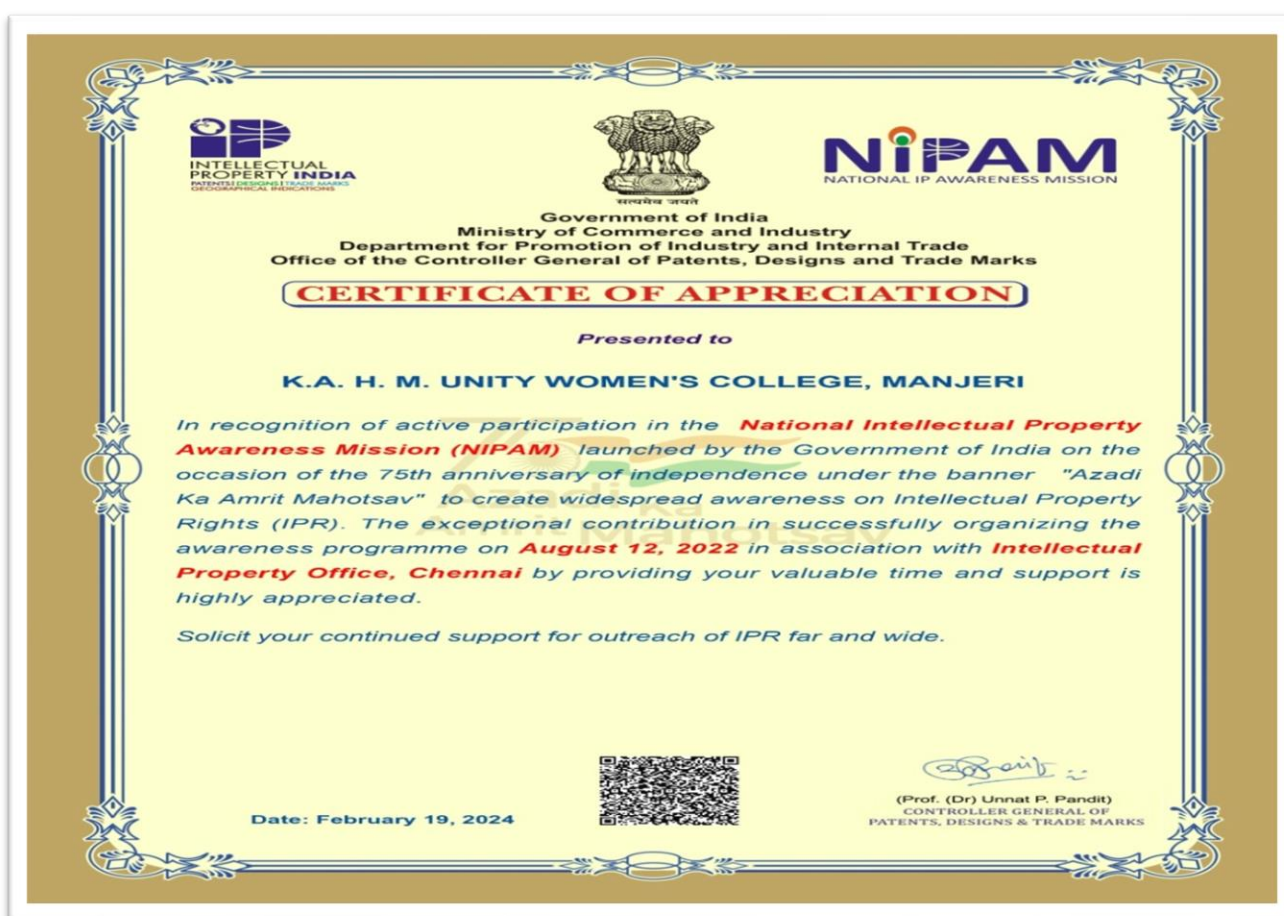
IP
INTELLECTUAL PROPERTY INDIA
PATENTS | DESIGNS | TRADE MARKS
GEOGRAPHICAL INDICATIONS

सत्यमेव जयते

NIPAM
NATIONAL IP AWARENESS MISSION

Government of India
Ministry of Commerce and Industry
Department for Promotion of Industry and Internal Trade
Office of the Controller General of Patents, Designs and Trade Marks

CERTIFICATE OF APPRECIATION

Presented to

K.A. H. M. UNITY WOMEN'S COLLEGE, MANJERI

In recognition of active participation in the National Intellectual Property Awareness Mission (NIPAM) launched by the Government of India on the occasion of the 75th anniversary of independence under the banner "Azadi Ka Amrit Mahotsav" to create widespread awareness on Intellectual Property Rights (IPR). The exceptional contribution in successfully organizing the awareness programme on August 12, 2022 in association with Intellectual Property Office, Chennai by providing your valuable time and support is highly appreciated.

Solicit your continued support for outreach of IPR far and wide.

Azadi Ka Amrit Mahotsav

Date: February 19, 2024

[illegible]
(Prof. (Dr) Unnat P. Pandit)
CONTROLLER GENERAL OF
PATENTS, DESIGNS & TRADE MARKS